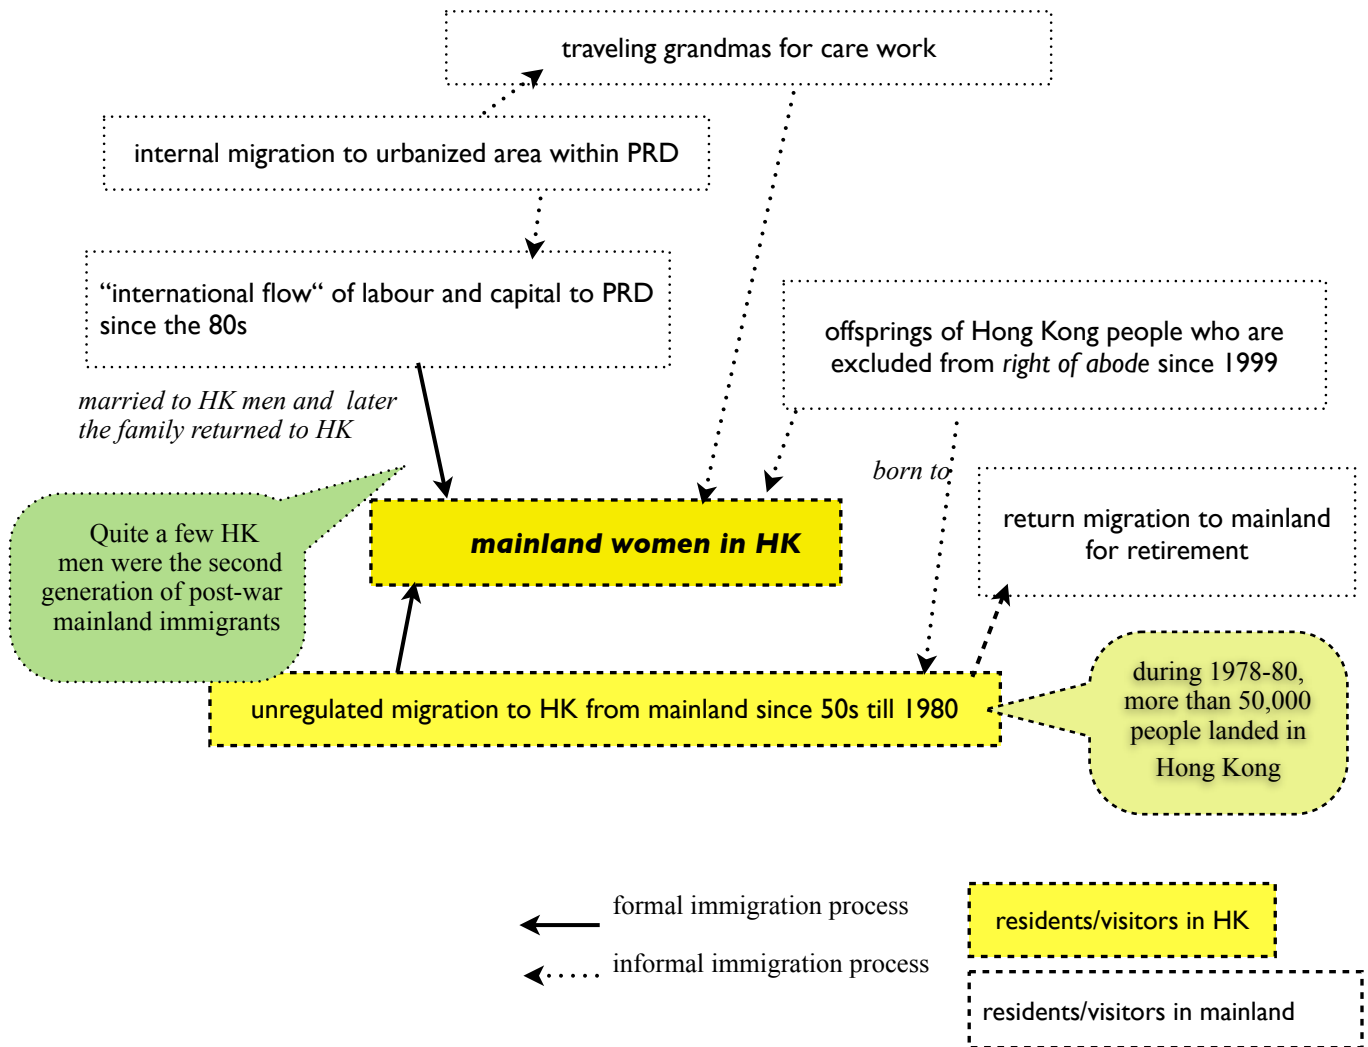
traveling grandmas for care work

internal migration to urbanized area within PRD

“international flow“ of labour and capital to PRD since the 80s

offsprings of Hong Kong people who are excluded from *right of abode* since 1999

*married to HK men and later the family returned to HK*

*born to*

Quite a few HK men were the second generation of post-war mainland immigrants

***mainland women in HK***

return migration to mainland for retirement

unregulated migration to HK from mainland since 50s till 1980

during 1978-80, more than 50,000 people landed in Hong Kong

formal immigration process

informal immigration process

residents/visitors in HK

residents/visitors in mainland